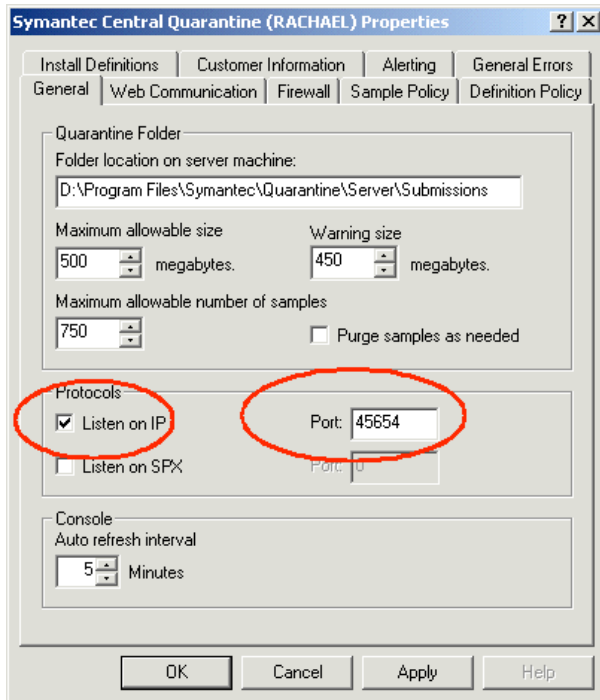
Symantec Central Quarantine (RACHAEL) Properties

?
X

Install Definitions | Customer Information | Alerting | General Errors
General | Web Communication | Firewall | Sample Policy | Definition Policy

Quarantine Folder

Folder location on server machine:

D:\Program Files\Symantec\Quarantine\Server\Submissions

Maximum allowable size

500 megabytes.

Warning size

450 megabytes.

Maximum allowable number of samples

750

Purge samples as needed

Protocols

Listen on IP

Port: 45654

Listen on SPX

Port: 0

Console

Auto refresh interval

5 Minutes

OK | Cancel | Apply | Help